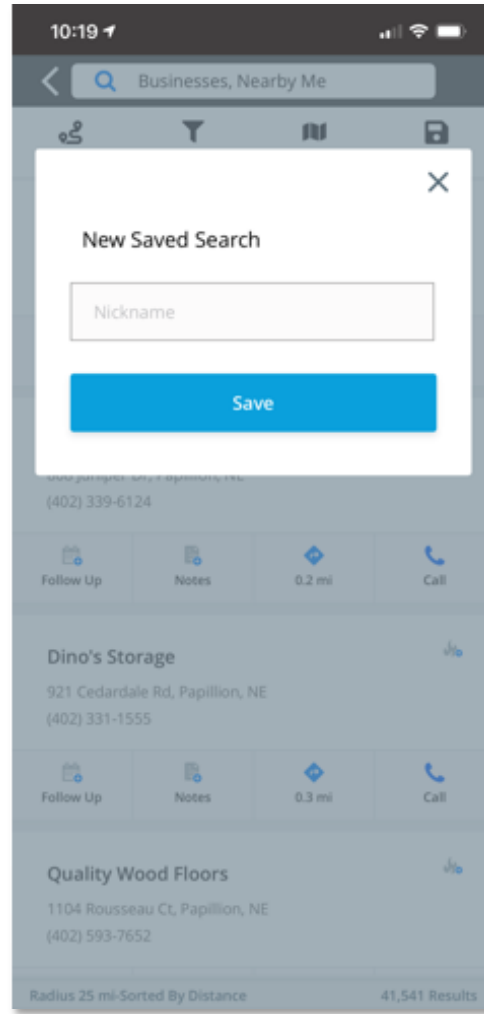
10:19

Businesses, Nearby Me

New Saved Search

Nickname

Save

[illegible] Juniper Dr, Papillion, NE
(402) 339-6124

Follow Up
Notes
0.2 mi
Call

Dino's Storage
921 Cedardale Rd, Papillion, NE
(402) 331-1555

Follow Up
Notes
0.3 mi
Call

Quality Wood Floors
1104 Rousseau Ct, Papillion, NE
(402) 593-7652

Radius 25 mi-Sorted By Distance
41,541 Results